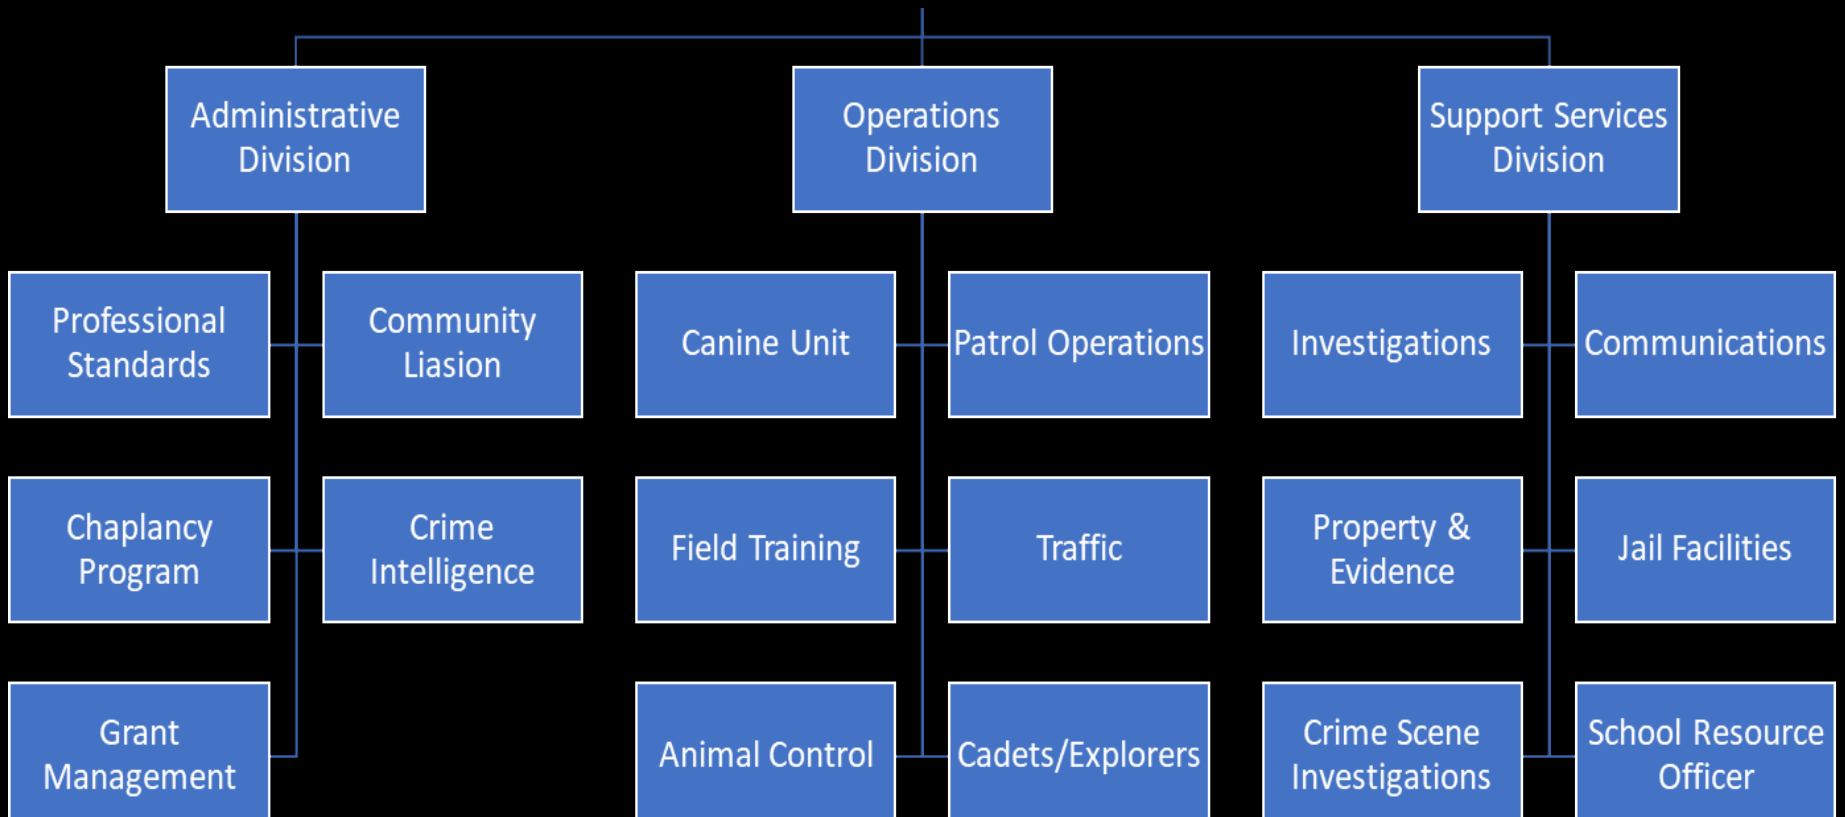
Administrative Division

Operations Division

Support Services Division

Professional Standards

Community Liasion

Canine Unit

Patrol Operations

Investigations

Communications

Chaplancy Program

Crime Intelligence

Field Training

Traffic

Property & Evidence

Jail Facilities

Grant Management

Animal Control

Cadets/Explorers

Crime Scene Investigations

School Resource Officer